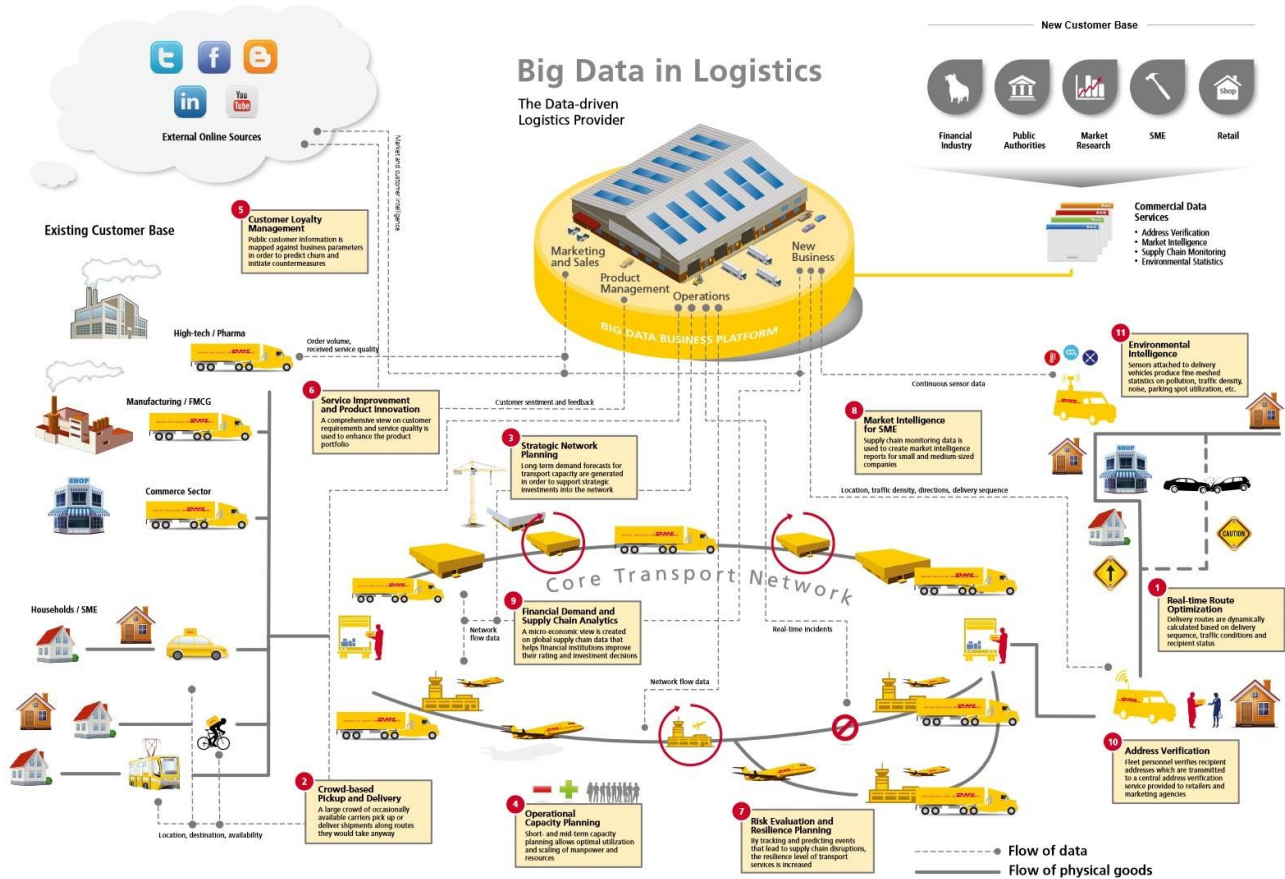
External Online Sources

Big Data in Logistics

The Data-driven Logistics Provider

New Customer Base

Financial Industry

Public Authorities

Market Research

SME

Retail

Shop

Commercial Data Services
• Address Verification
• Market Intelligence
• Supply Chain Monitoring
• Environmental Statistics

Market and customer intelligence

5 Customer Loyalty Management
Public customer information is mapped against business parameters in order to predict churn and initiate countermeasures

Existing Customer Base

Marketing and Sales

Product Management

Operations

New Business

BIG DATA BUSINESS PLATFORM

High-tech / Pharma

Order volume, received service quality

Manufacturing / FMCG

6 Service Improvement and Product Innovation
A comprehensive view on customer requirements and service quality is used to enhance the product portfolio

Customer sentiment and feedback

Continuous sensor data

11 Environmental Intelligence
Sensors attached to delivery vehicles produce fine-meshed statistics on pollution, traffic density, noise, parking spot utilization, etc.

8 Market Intelligence for SME
Supply chain monitoring data is used to create market intelligence reports for small and medium sized companies

Commerce Sector

3 Strategic Network Planning
Long-term demand forecasts for transport capacity are generated in order to support strategic investments into the network

Location, traffic density, directions, delivery sequence

SHOP

CAUTION

Core Transport Network

Households / SME

9 Financial Demand and Supply Chain Analytics
A micro-economic view is created on global supply chain data that helps financial institutions improve their rating and investment decisions

Network flow data

Real-time incidents

1 Real-time Route Optimization
Delivery routes are dynamically calculated based on delivery sequence, traffic conditions and recipient status

Network flow data

10 Address Verification
Fleet personnel verifies recipient addresses which are transmitted to a central address verification service provided to retailers and marketing agencies

2 Crowd-based Pickup and Delivery
A large crowd of occasionally available carriers pick up or deliver shipments along routes they would take anyway

Location, destination, availability

4 Operational Capacity Planning
Short- and mid-term capacity planning allows optimal utilization and scaling of manpower and resources

7 Risk Evaluation and Resilience Planning
By tracking and predicting events that lead to supply chain disruptions, the resilience level of transport services is increased

Flow of data

Flow of physical goods